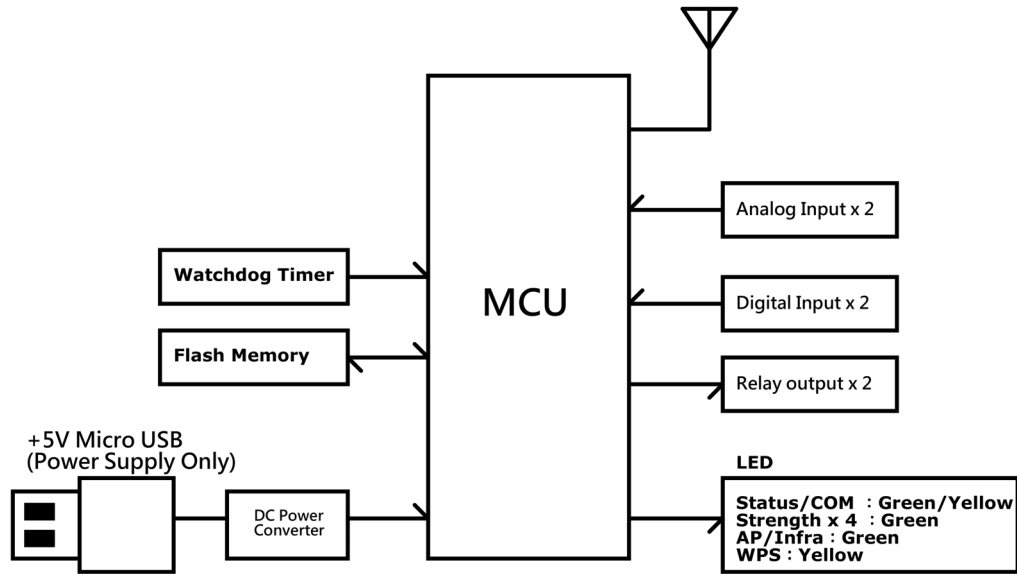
MCU

Watchdog Timer

Flash Memory

+5V Micro USB
(Power Supply Only)

DC Power Converter

Analog Input x 2

Digital Input x 2

Relay output x 2

LED

Status/COM : Green/Yellow
Strength x 4 : Green
AP/Infra : Green
WPS : Yellow